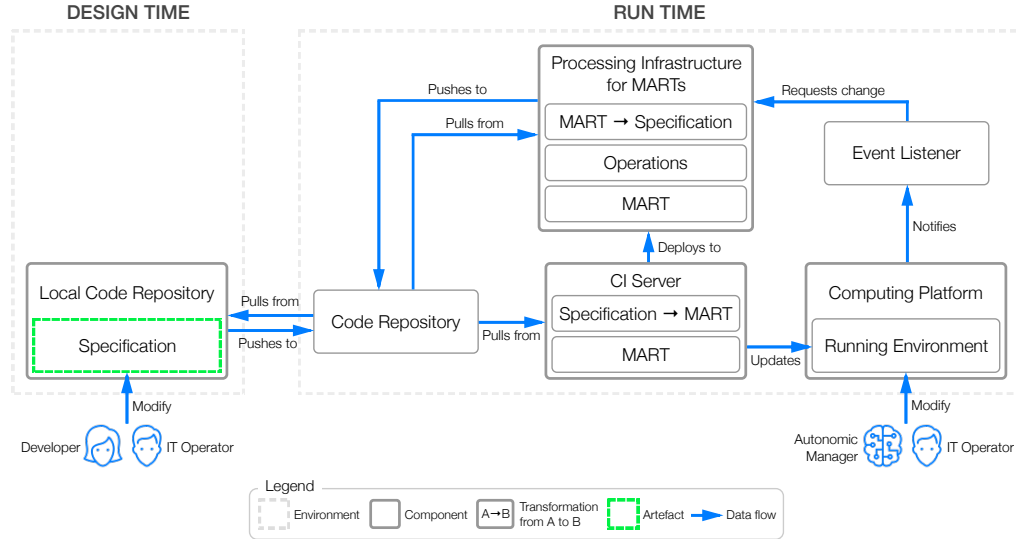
DESIGN TIME

RUN TIME

Processing Infrastructure for MARTs

MART → Specification

Operations

MART

Pushes to

Pulls from

Requests change

Event Listener

Notifies

Deploys to

Local Code Repository

Specification

Pulls from

Pushes to

Code Repository

Pulls from

CI Server

Specification → MART

MART

Updates

Computing Platform

Running Environment

Modify

Developer

IT Operator

Modify

Autonomic Manager

IT Operator

Legend

Environment

Component

A→B

Transformation from A to B

Artefact

Data flow